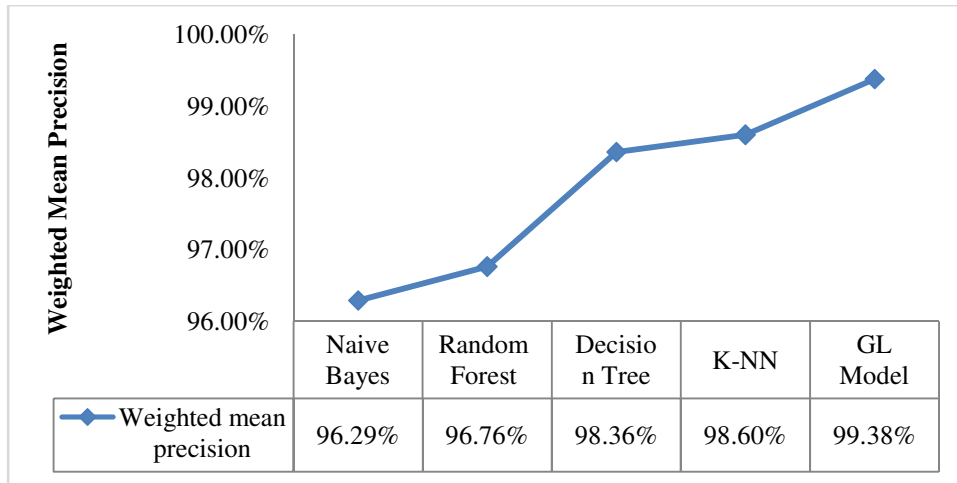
Weighted Mean Precision

100.00%
99.00%
98.00%
97.00%
96.00%

| | Naive Bayes | Random Forest | Decisio n Tree | K-NN | GL Model |
|---|---|---|---|---|---|
| Weighted mean precision | 96.29% | 96.76% | 98.36% | 98.60% | 99.38% |